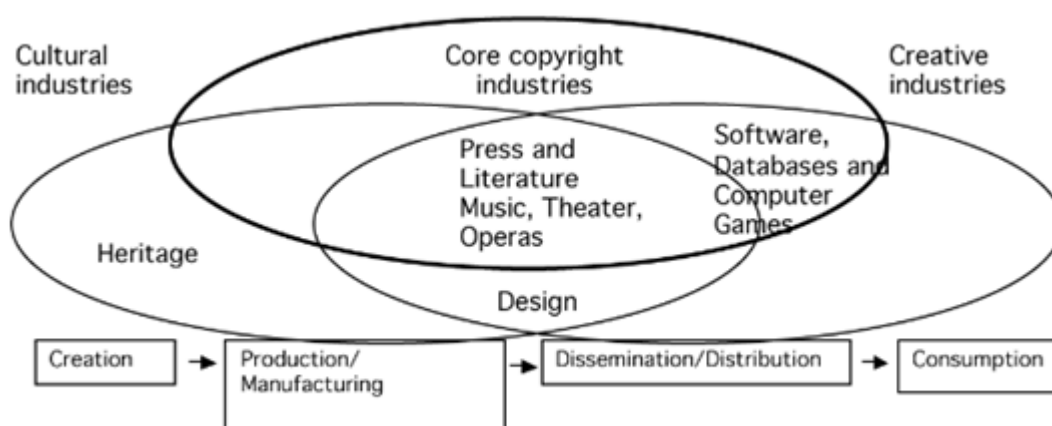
Cultural industries

Core copyright industries

Creative industries

Press and Literature Music, Theater, Operas

Software, Databases and Computer Games

Heritage

Design

Creation

Production/ Manufacturing

Dissemination/Distribution

Consumption